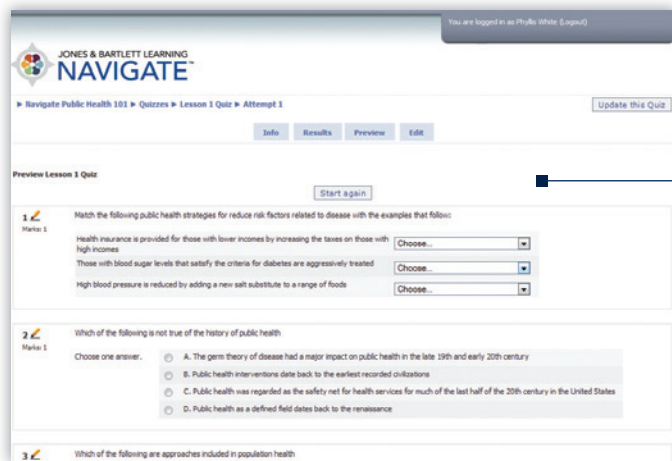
You are logged in as Phyllis White (Logout)

JONES & BARTLETT LEARNING
NAVIGATE™

► Navigate Public Health 101 ► Quizzes ► Lesson 1 Quiz ► Attempt 1

Update this Quiz

Info Results Preview Edit

Preview Lesson 1 Quiz

Start again

1
Marks: 1

Match the following public health strategies for reduce risk factors related to disease with the examples that follow:

| | |
|---|---|
| Health insurance is provided for those with lower incomes by increasing the taxes on those with high incomes | Choose... |
| Those with blood sugar levels that satisfy the criteria for diabetes are aggressively treated | Choose... |
| High blood pressure is reduced by adding a new salt substitute to a range of foods | Choose... |

2
Marks: 1

Which of the following is not true of the history of public health

Choose one answer.

A. The germ theory of disease had a major impact on public health in the late 19th and early 20th century

B. Public health interventions date back to the earliest recorded civilizations

C. Public health was regarded as the safety net for health services for much of the last half of the 20th century in the United States

D. Public health as a defined field dates back to the renaissance

3
Which of the following are approaches included in population health